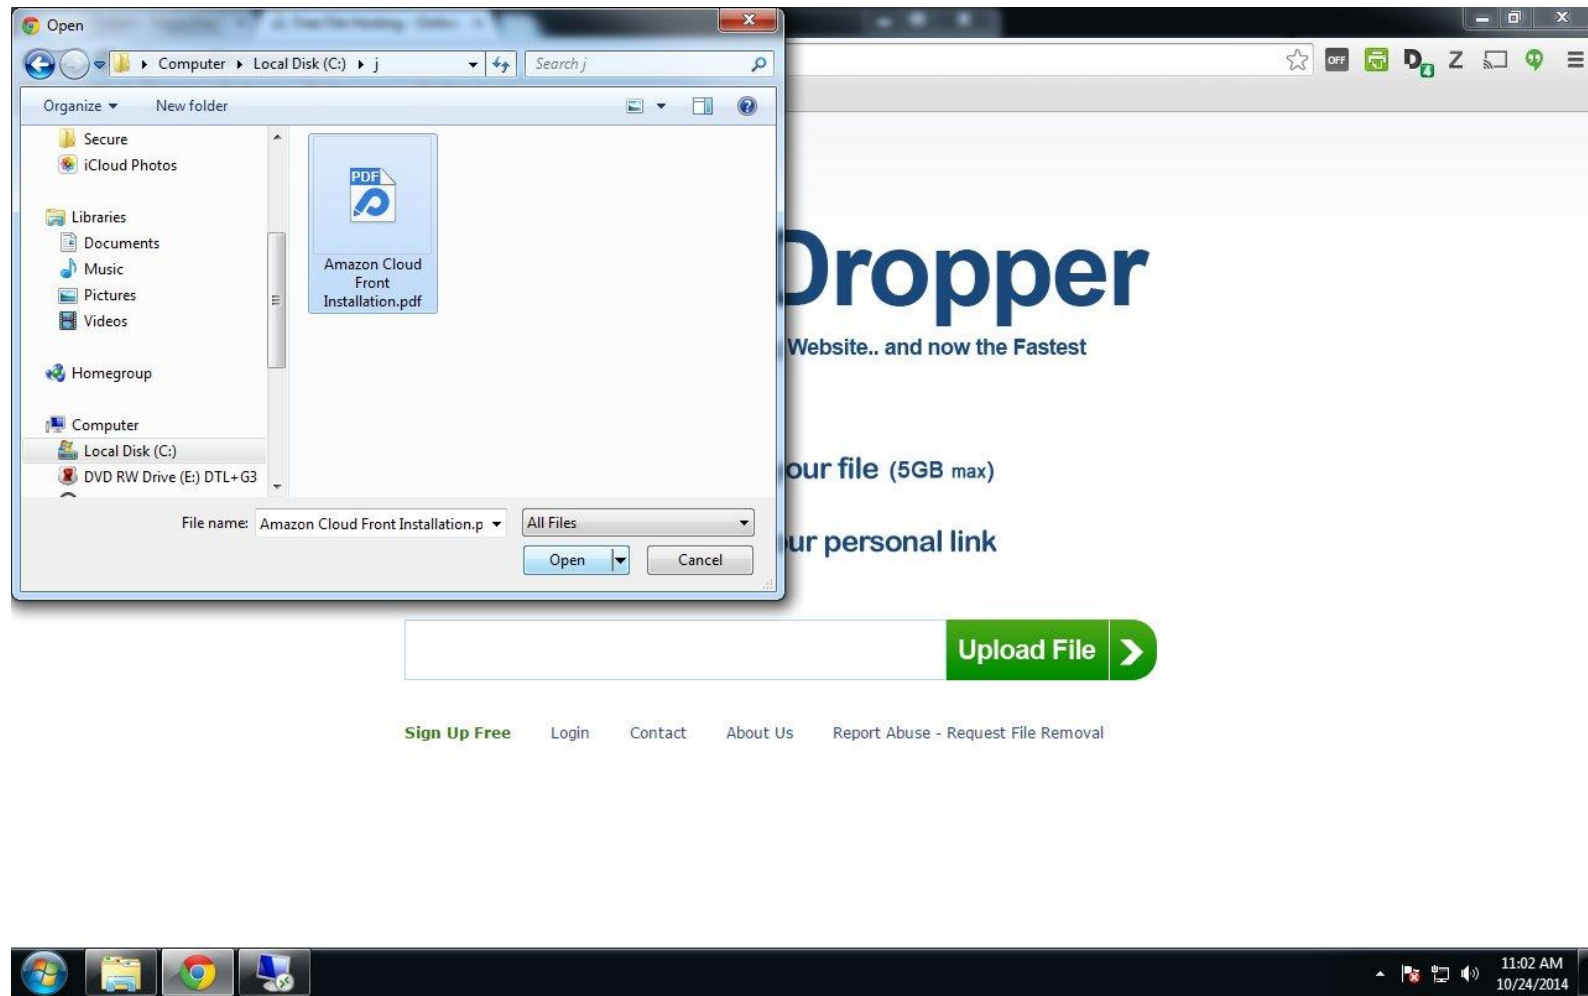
Open

Computer ▸ Local Disk (C:) ▸ j

Search j

Organize ▾ New folder

Secure
iCloud Photos
Libraries
Documents
Music
Pictures
Videos
Homegroup
Computer
Local Disk (C:)
DVD RW Drive (E:) DTL+G3

PDF
Amazon Cloud Front Installation.pdf

File name: Amazon Cloud Front Installation.p

All Files

Open

Cancel

OFF

D

Z

Dropper

Website.. and now the Fastest

our file (5GB max)

ur personal link

Upload File

Sign Up Free Login Contact About Us Report Abuse - Request File Removal

11:02 AM
10/24/2014